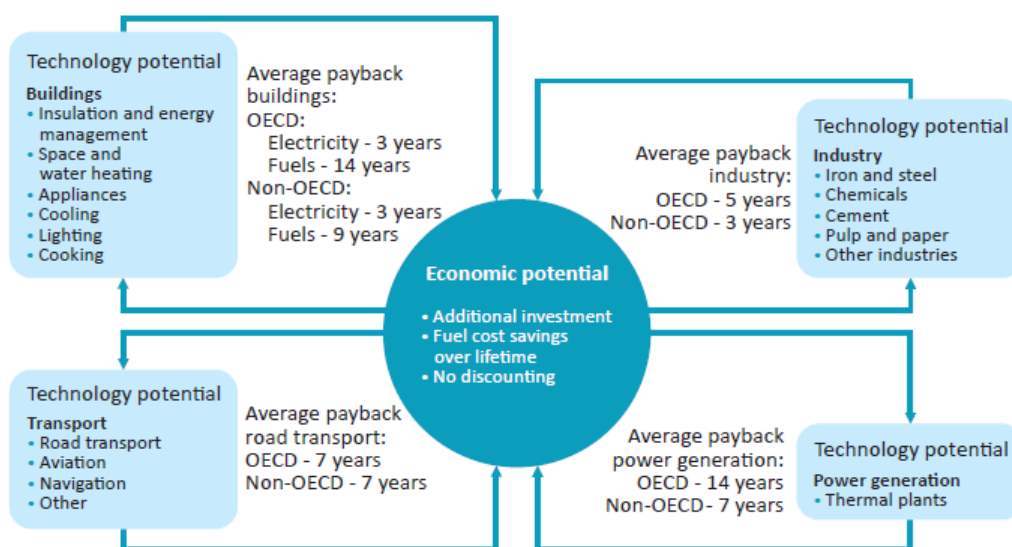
Technology potential
Buildings
• Insulation and energy management
• Space and water heating
• Appliances
• Cooling
• Lighting
• Cooking

Average payback buildings:
OECD:
Electricity - 3 years
Fuels - 14 years
Non-OECD:
Electricity - 3 years
Fuels - 9 years

Average payback industry:
OECD - 5 years
Non-OECD - 3 years

Technology potential
Industry
• Iron and steel
• Chemicals
• Cement
• Pulp and paper
• Other industries

Economic potential
• Additional investment
• Fuel cost savings over lifetime
• No discounting

Technology potential
Transport
• Road transport
• Aviation
• Navigation
• Other

Average payback road transport:
OECD - 7 years
Non-OECD - 7 years

Average payback power generation:
OECD - 14 years
Non-OECD- 7 years

Technology potential
Power generation
• Thermal plants